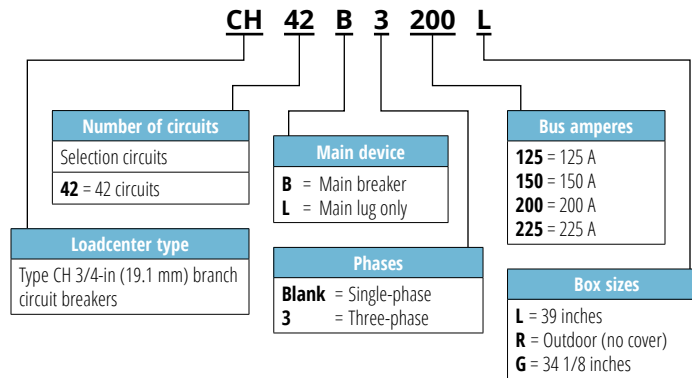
CH 42 B 3 200 L

Number of circuits
Selection circuits
**42** = 42 circuits

Loadcenter type
Type CH 3/4-in (19.1 mm) branch circuit breakers

Main device
**B** = Main breaker
**L** = Main lug only

Phases
**Blank** = Single-phase
**3** = Three-phase

Bus amperes
**125** = 125 A
**150** = 150 A
**200** = 200 A
**225** = 225 A

Box sizes
**L** = 39 inches
**R** = Outdoor (no cover)
**G** = 34 1/8 inches